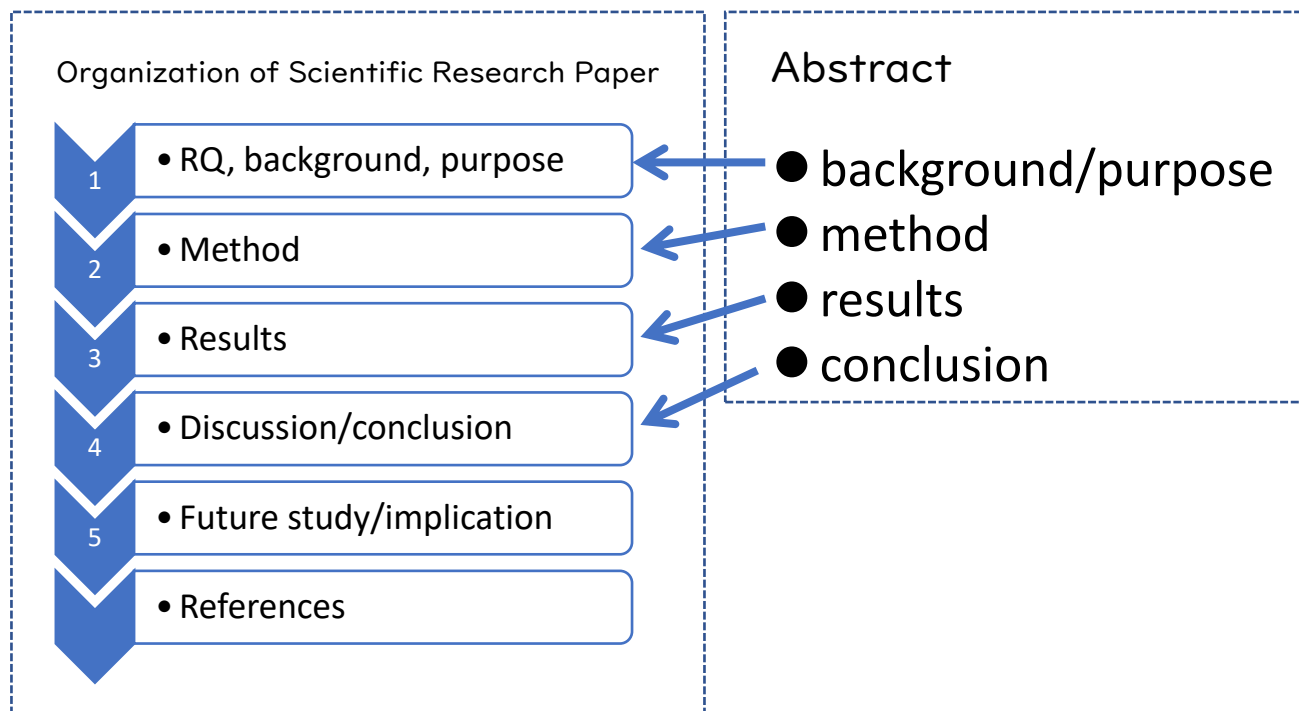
Organization of Scientific Research Paper

1 • RQ, background, purpose

2 • Method

3 • Results

4 • Discussion/conclusion

5 • Future study/implication

• References

Abstract

● background/purpose
● method
● results
● conclusion